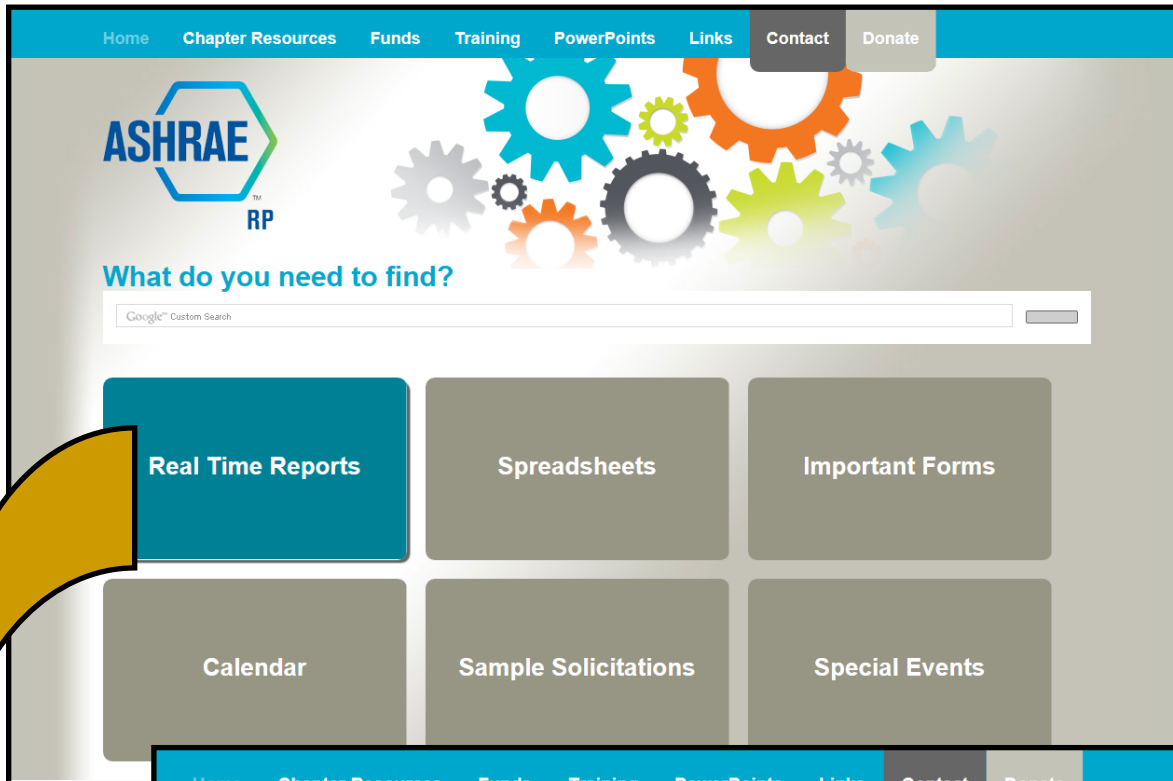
Home Chapter Resources Funds Training PowerPoints Links Contact Donate

ASHRAE™ RP

What do you need to find?

Google™ Custom Search

Real Time Reports

Spreadsheets

Important Forms

Calendar

Sample Solicitations

Special Events

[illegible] Chapter Resources Funds Training PowerPoints Links Contact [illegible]